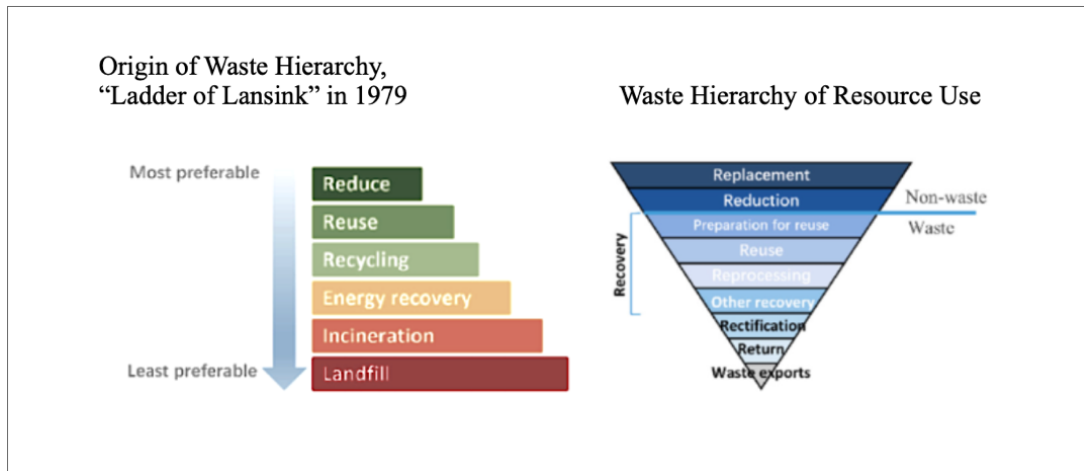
Origin of Waste Hierarchy, "Ladder of Lansink" in 1979

Most preferable

Reduce

Reuse

Recycling

Energy recovery

Incineration

Landfill

Least preferable

Waste Hierarchy of Resource Use

Replacement

Reduction

Non-waste

Preparation for reuse

Waste

Recovery

Reuse

Reprocessing

Other recovery

Rectification

Return

Waste exports